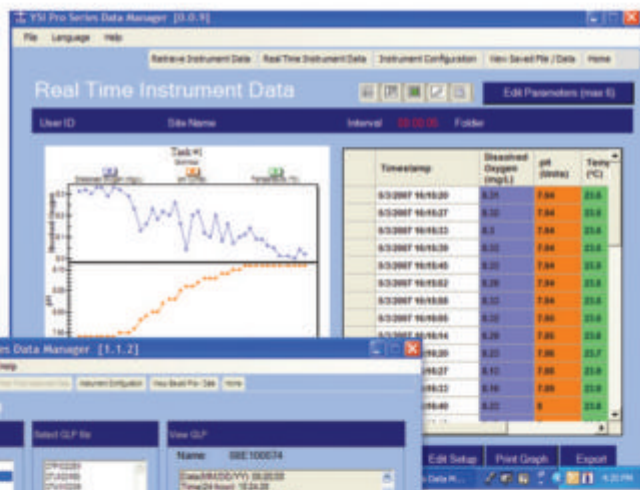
YSI Pro Series Data Manager [0.0.9]

File Language Help

Retrieve Instrument Data | Real Time Instrument Data | Instrument Configuration | View Saved File / Data | Home

Real Time Instrument Data

Edit Parameters (max 6)

User ID Site Name Interval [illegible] Folder

Task #1

| | Timestamp | Dissolved Oxygen (mg/L) | pH (Units) | Temp (°C) |
|---|---|---|---|---|
| | 6/3/2007 16:10:20 | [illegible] | 7.84 | 23.6 |
| | 6/3/2007 16:10:27 | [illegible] | 7.84 | 23.6 |
| | 6/3/2007 16:10:33 | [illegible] | 7.84 | 23.6 |
| | 6/3/2007 16:10:39 | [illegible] | 7.84 | 23.6 |
| | 6/3/2007 16:10:45 | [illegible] | 7.84 | 23.6 |
| | 6/3/2007 16:10:52 | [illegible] | 7.84 | 23.6 |
| | 6/3/2007 16:10:58 | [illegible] | 7.84 | 23.6 |
| | 6/3/2007 16:11:05 | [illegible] | 7.85 | 23.6 |
| | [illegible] | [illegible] | 7.85 | 23.6 |
| | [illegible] | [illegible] | 7.86 | 23.7 |
| | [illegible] | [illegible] | 7.86 | 23.6 |
| | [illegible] | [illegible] | 7.89 | 23.6 |
| | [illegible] | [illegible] | 8 | 23.6 |

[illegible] Series Data Manager [1.1.2]

Help

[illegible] | Instrument Configuration | View Saved File / Data | Home

Select GLP file

View GLP

Name: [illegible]

Edit Setup Print Graph Export